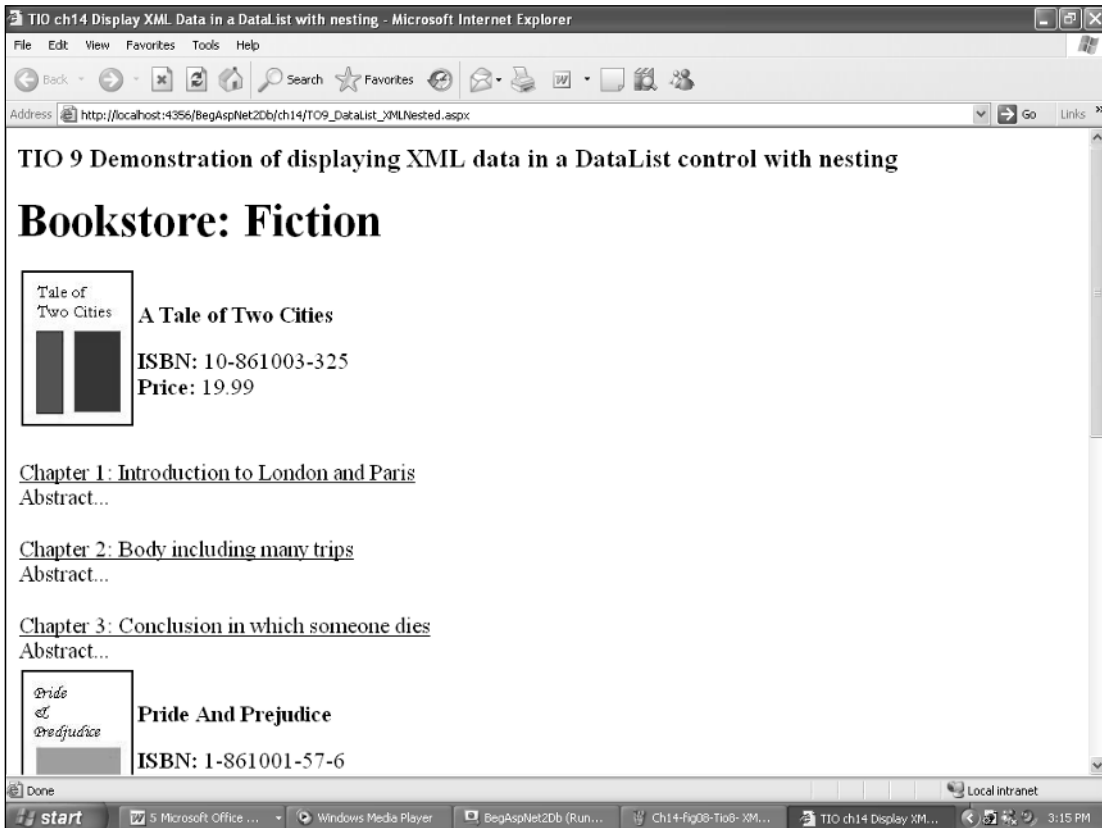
TIO ch14 Display XML Data in a DataList with nesting - Microsoft Internet Explorer

File Edit View Favorites Tools Help

Back Search Favorites

Address http://localhost:4356/BegAspNet2Db/ch14/TO9_DataList_XMLNested.aspx

Go Links

TIO 9 Demonstration of displaying XML data in a DataList control with nesting

Bookstore: Fiction

Tale of Two Cities

A Tale of Two Cities

ISBN: 10-861003-325
Price: 19.99

Chapter 1: Introduction to London and Paris
Abstract...

Chapter 2: Body including many trips
Abstract...

Chapter 3: Conclusion in which someone dies
Abstract...

Pride & Prejudice

Pride And Prejudice

ISBN: 1-861001-57-6

Done

Local intranet

start | 5 Microsoft Office ... | Windows Media Player | BegAspNet2Db (Run... | Ch14-fig08-Tio8- XM... | TIO ch14 Display XM... | 3:15 PM